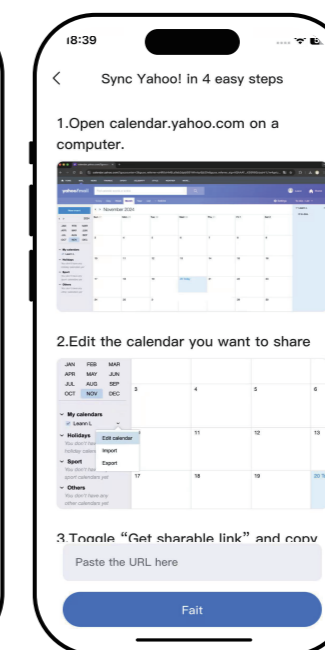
18:39

<

Sync Yahoo! in 4 easy steps

1.Open calendar.yahoo.com on a computer.

2.Edit the calendar you want to share

| JAN | FEB | MAR |
|---|---|---|
| APR | MAY | JUN |
| JUL | AUG | SEP |
| OCT | NOV | DEC |

My calendars
Leann L
Edit calendar
Holidays
Import
Export
Sport
Others

3
4
5
6
11
12
13
17
18
19

3.Toggle "Get sharable link" and copy

Paste the URL here

Fait